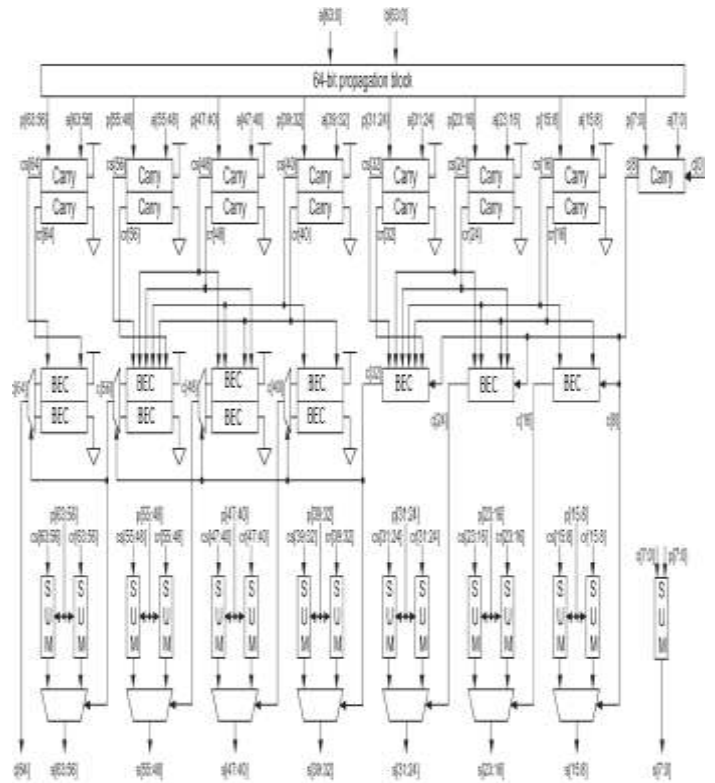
a[63:0]
b[63:0]

64-bit propagation block

p[63:56] a[63:56] p[55:48] a[55:48] p[47:40] a[47:40] p[39:32] a[39:32] p[31:24] a[31:24] p[23:16] a[23:16] p[15:8] a[15:8] p[7:0] a[7:0]

c0[64] Carry Carry c1[64]
c0[56] Carry Carry c1[56]
c0[48] Carry Carry c1[48]
c0[40] Carry Carry c1[40]
c0[32] Carry Carry c1[32]
c0[24] Carry Carry c1[24]
c0[16] Carry Carry c1[16]
c[8] Carry c[0]

c[64] BEC BEC
c[56] BEC BEC
c[48] BEC BEC
c[40] BEC BEC
c[32] BEC
BEC
BEC
c[24]
c[16]
c[8]

p[63:56] c0[63:56] c1[63:56] S U M S U M
p[55:48] c0[55:48] c1[55:48] S U M S U M
p[47:40] c0[47:40] c1[47:40] S U M S U M
p[39:32] c0[39:32] c1[39:32] S U M S U M
p[31:24] c0[31:24] c1[31:24] S U M S U M
p[23:16] c0[23:16] c1[23:16] S U M S U M
p[15:8] c0[15:8] c1[15:8] S U M S U M
c[7:0] p[7:0] S U M

c[64] s[63:56] s[55:48] s[47:40] s[39:32] s[31:24] s[23:16] s[15:8] s[7:0]